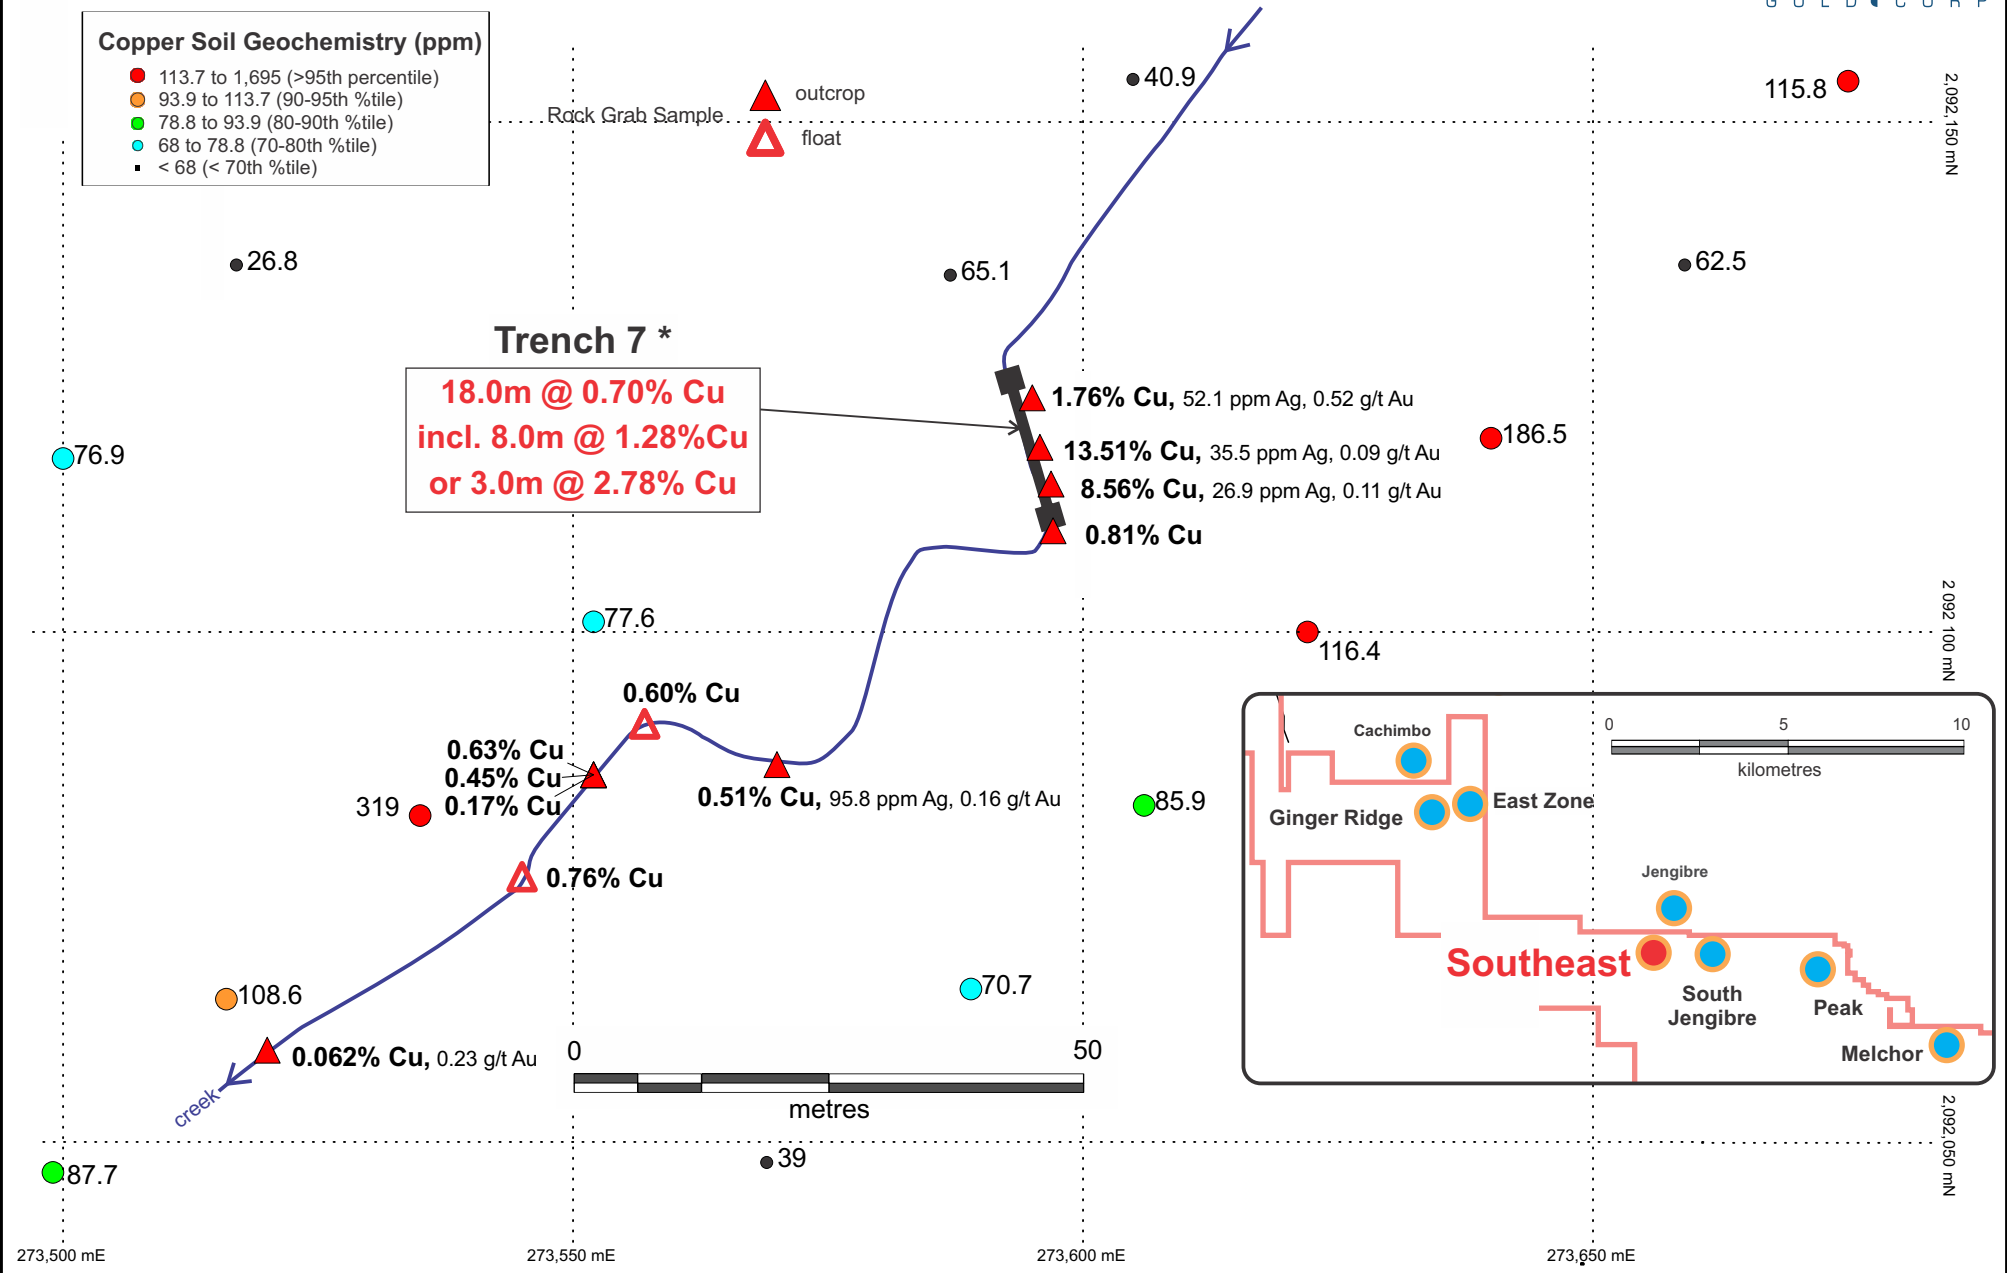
GOLDCORP

Copper Soil Geochemistry (ppm)
113.7 to 1,695 (>95th percentile)
93.9 to 113.7 (90-95th %tile)
78.8 to 93.9 (80-90th %tile)
68 to 78.8 (70-80th %tile)
< 68 (< 70th %tile)

Rock Grab Sample
outcrop
float

40.9
115.8
2,092,150 mN
26.8
65.1
62.5

Trench 7 *
18.0m @ 0.70% Cu
incl. 8.0m @ 1.28%Cu
or 3.0m @ 2.78% Cu

1.76% Cu, 52.1 ppm Ag, 0.52 g/t Au
13.51% Cu, 35.5 ppm Ag, 0.09 g/t Au
8.56% Cu, 26.9 ppm Ag, 0.11 g/t Au
0.81% Cu

76.9
186.5
77.6
116.4
2,092,100 mN

0.60% Cu
0.63% Cu
0.45% Cu
0.17% Cu
319
0.51% Cu, 95.8 ppm Ag, 0.16 g/t Au
85.9
0.76% Cu
70.7
108.6
0.062% Cu, 0.23 g/t Au
creek
0
50
metres
39
87.7
2,092,050 mN

Cachimbo
0
5
10
kilometres
Ginger Ridge
East Zone
Jengibre
Southeast
South Jengibre
Peak
Melchor

273,500 mE
273,550 mE
273,600 mE
273,650 mE